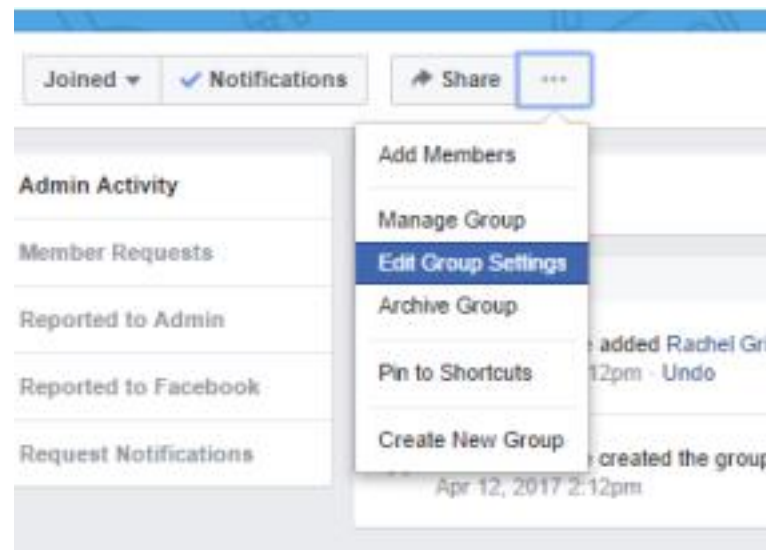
Joined ▾ ✓ Notifications Share ···

Add Members

Manage Group

Edit Group Settings

Archive Group

Pin to Shortcuts

Create New Group

Admin Activity

Member Requests

Reported to Admin

Reported to Facebook

Request Notifications

added Rachel Gri

12pm · Undo

created the group

Apr 12, 2017 2:12pm